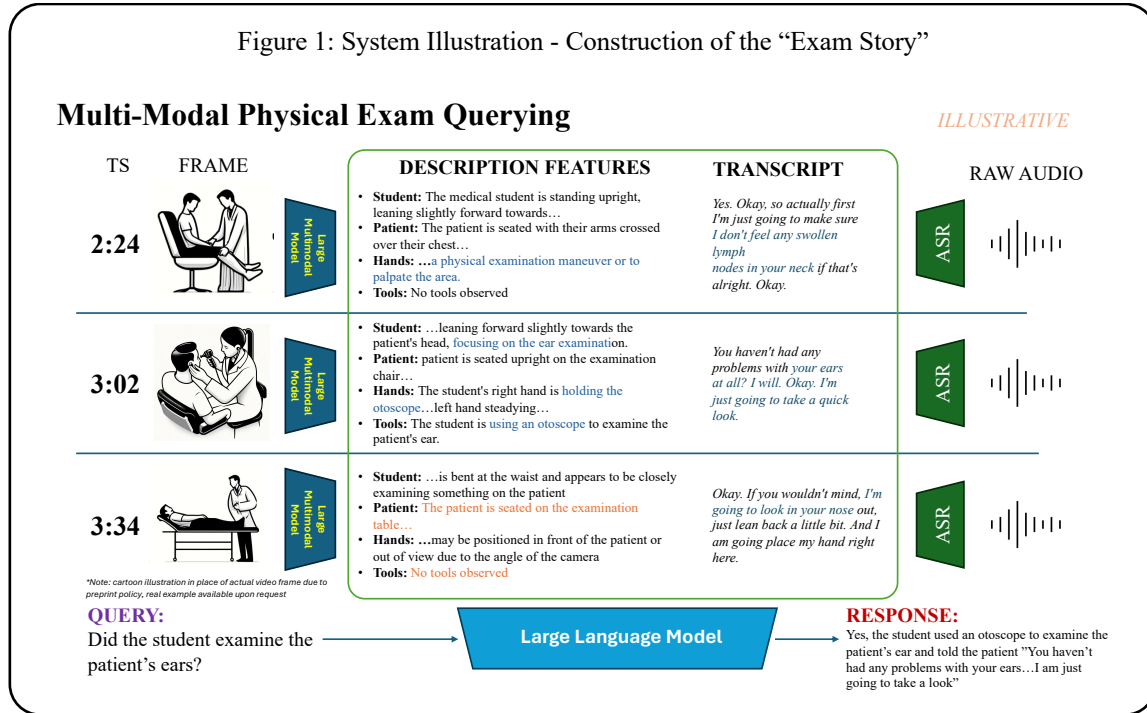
Figure 1: System Illustration - Construction of the "Exam Story"

Multi-Modal Physical Exam Querying

ILLUSTRATIVE

TS FRAME

DESCRIPTION FEATURES

TRANSCRIPT

RAW AUDIO

2:24

Large Multimodal Model

- **Student:** The medical student is standing upright, leaning slightly forward towards…
- **Patient:** The patient is seated with their arms crossed over their chest…
- **Hands:** …a physical examination maneuver or to palpate the area.
- **Tools:** No tools observed

*Yes. Okay, so actually first I'm just going to make sure I don't feel any swollen lymph nodes in your neck if that's alright. Okay.*

ASR

3:02

Large Multimodal Model

- **Student:** …leaning forward slightly towards the patient's head, focusing on the ear examination.
- **Patient:** patient is seated upright on the examination chair…
- **Hands:** The student's right hand is holding the otoscope…left hand steadying…
- **Tools:** The student is using an otoscope to examine the patient's ear.

*You haven't had any problems with your ears at all? I will. Okay. I'm just going to take a quick look.*

ASR

3:34

Large Multimodal Model

- **Student:** …is bent at the waist and appears to be closely examining something on the patient
- **Patient:** The patient is seated on the examination table…
- **Hands:** …may be positioned in front of the patient or out of view due to the angle of the camera
- **Tools:** No tools observed

*Okay. If you wouldn't mind, I'm going to look in your nose out, just lean back a little bit. And I am going place my hand right here.*

ASR

*Note: cartoon illustration in place of actual video frame due to preprint policy, real example available upon request

QUERY:
Did the student examine the patient's ears?

Large Language Model

RESPONSE:
Yes, the student used an otoscope to examine the patient's ear and told the patient "You haven't had any problems with your ears…I am just going to take a look"